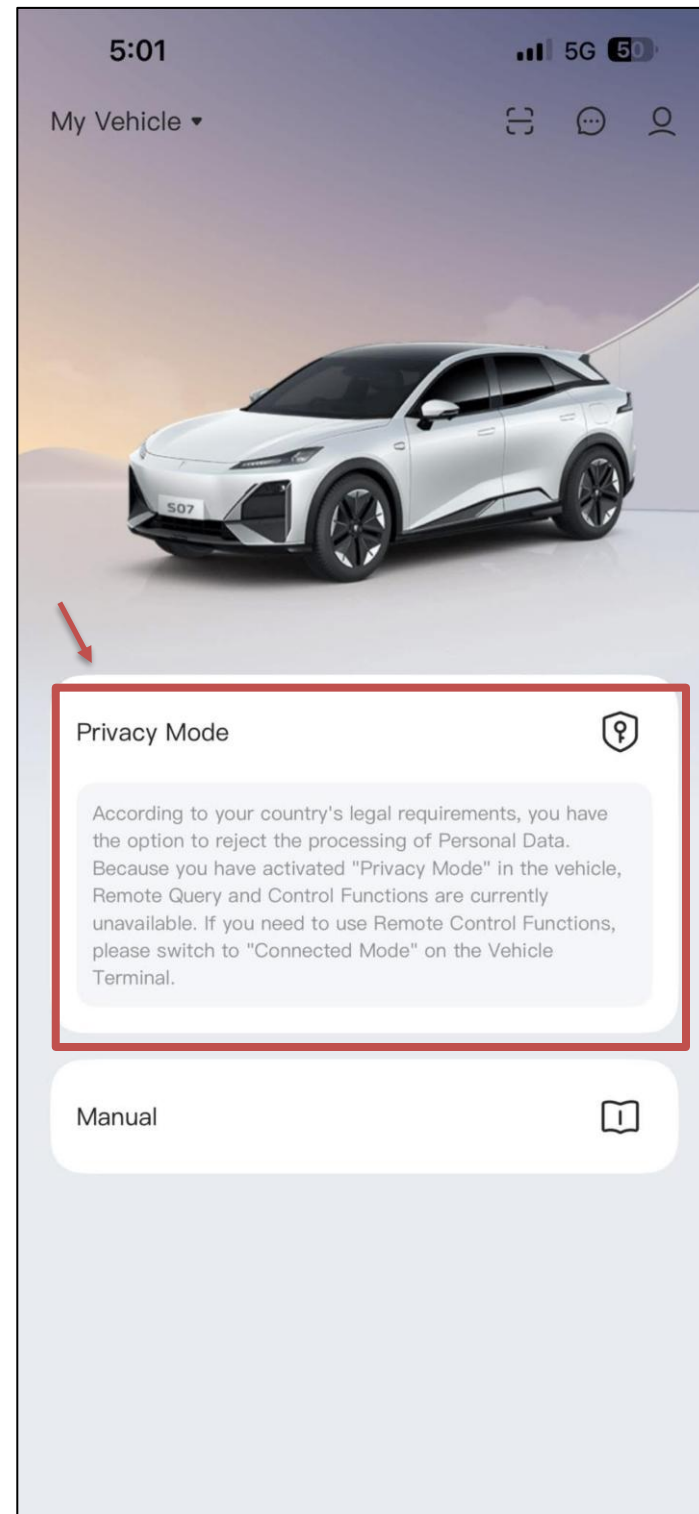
5:01

5G 50

My Vehicle ▾

S07

Privacy Mode

According to your country's legal requirements, you have the option to reject the processing of Personal Data. Because you have activated "Privacy Mode" in the vehicle, Remote Query and Control Functions are currently unavailable. If you need to use Remote Control Functions, please switch to "Connected Mode" on the Vehicle Terminal.

Manual